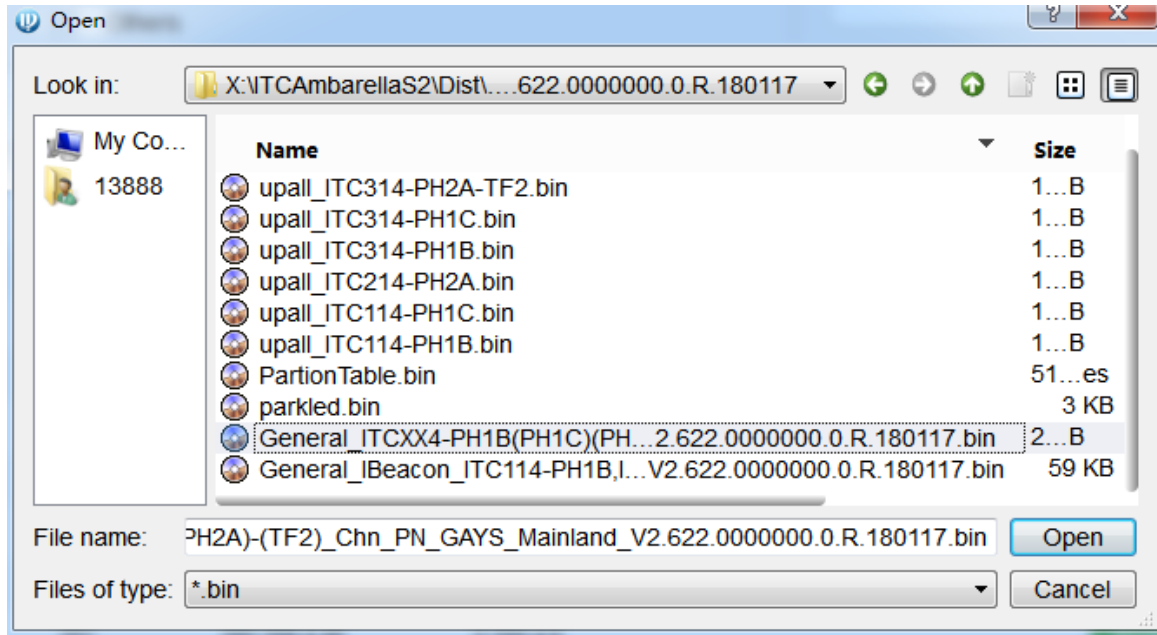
Open

Look in: X:\ITCAmbarellaS2\Dist\....622.0000000.0.R.180117

My Co...
13888

| Name | Size |
|---|---|
| upall_ITC314-PH2A-TF2.bin | 1...B |
| upall_ITC314-PH1C.bin | 1...B |
| upall_ITC314-PH1B.bin | 1...B |
| upall_ITC214-PH2A.bin | 1...B |
| upall_ITC114-PH1C.bin | 1...B |
| upall_ITC114-PH1B.bin | 1...B |
| PartionTable.bin | 51...es |
| parkled.bin | 3 KB |
| General_ITCXX4-PH1B(PH1C)(PH...2.622.0000000.0.R.180117.bin | 2...B |
| General_IBeacon_ITC114-PH1B,I...V2.622.0000000.0.R.180117.bin | 59 KB |

File name: PH2A)-(TF2)_Chn_PN_GAYS_Mainland_V2.622.0000000.0.R.180117.bin
Open
Files of type: *.bin
Cancel